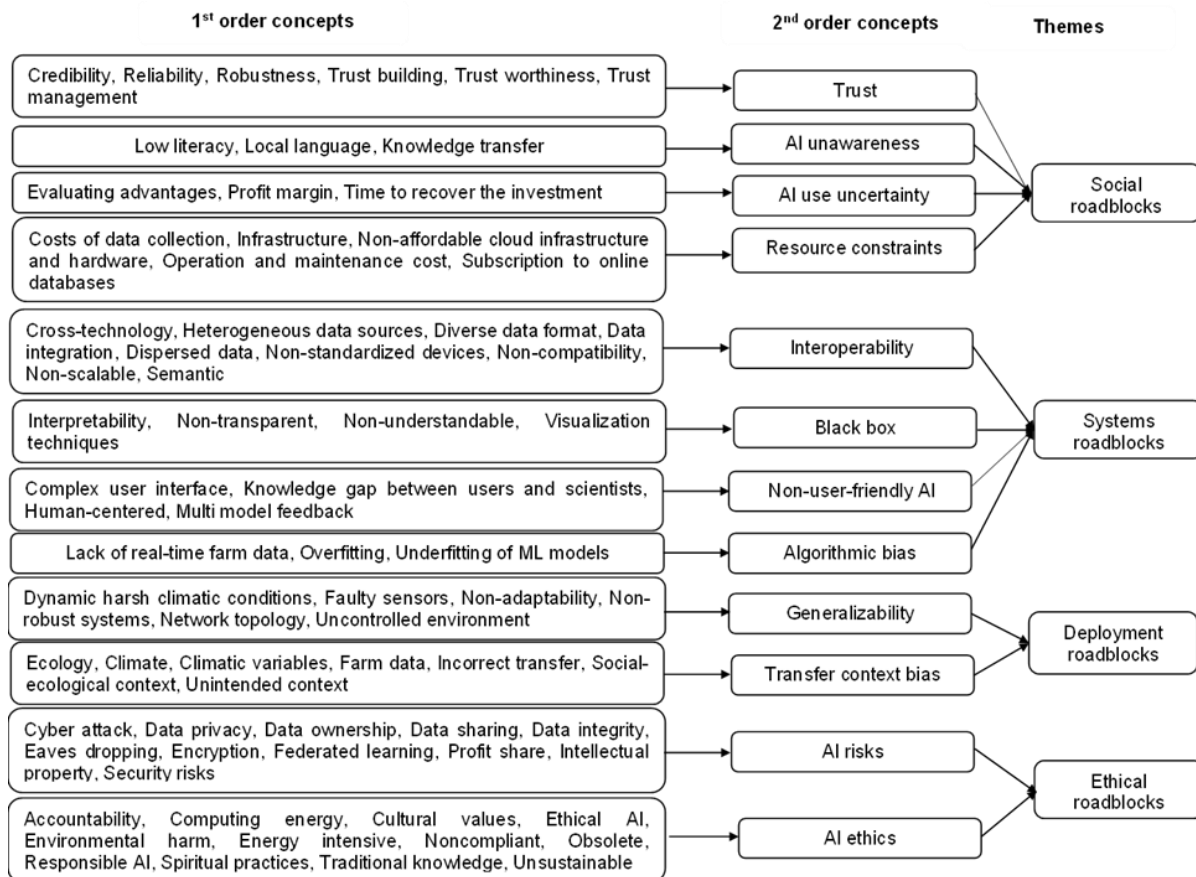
1$^{st}$ order concepts

2$^{nd}$ order concepts

Themes

Credibility, Reliability, Robustness, Trust building, Trust worthiness, Trust management

Trust

Low literacy, Local language, Knowledge transfer

AI unawareness

Evaluating advantages, Profit margin, Time to recover the investment

AI use uncertainty

Social roadblocks

Costs of data collection, Infrastructure, Non-affordable cloud infrastructure and hardware, Operation and maintenance cost, Subscription to online databases

Resource constraints

Cross-technology, Heterogeneous data sources, Diverse data format, Data integration, Dispersed data, Non-standardized devices, Non-compatibility, Non-scalable, Semantic

Interoperability

Interpretability, Non-transparent, Non-understandable, Visualization techniques

Black box

Systems roadblocks

Complex user interface, Knowledge gap between users and scientists, Human-centered, Multi model feedback

Non-user-friendly AI

Lack of real-time farm data, Overfitting, Underfitting of ML models

Algorithmic bias

Dynamic harsh climatic conditions, Faulty sensors, Non-adaptability, Non-robust systems, Network topology, Uncontrolled environment

Generalizability

Deployment roadblocks

Ecology, Climate, Climatic variables, Farm data, Incorrect transfer, Social-ecological context, Unintended context

Transfer context bias

Cyber attack, Data privacy, Data ownership, Data sharing, Data integrity, Eaves dropping, Encryption, Federated learning, Profit share, Intellectual property, Security risks

AI risks

Ethical roadblocks

Accountability, Computing energy, Cultural values, Ethical AI, Environmental harm, Energy intensive, Noncompliant, Obsolete, Responsible AI, Spiritual practices, Traditional knowledge, Unsustainable

AI ethics